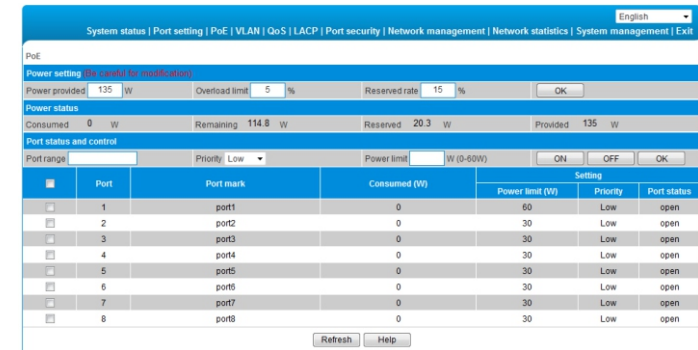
English

System status | Port setting | PoE | VLAN | QoS | LACP | Port security | Network management | Network statistics | System management | Exit

PoE

Power setting (Be careful for modification)

Power provided 135 W Overload limit 5 % Reserved rate 15 % OK

Power status

Consumed 0 W Remaining 114.8 W Reserved 20.3 W Provided 135 W

Port status and control

Port range Priority Low Power limit W (0-60W) ON OFF OK

| | Port | Port mark | Consumed (W) | Power limit (W) | Priority | Port status |
|---|---|---|---|---|---|---|
| | 1 | port1 | 0 | 60 | Low | open |
| | 2 | port2 | 0 | 30 | Low | open |
| | 3 | port3 | 0 | 30 | Low | open |
| | 4 | port4 | 0 | 30 | Low | open |
| | 5 | port5 | 0 | 30 | Low | open |
| | 6 | port6 | 0 | 30 | Low | open |
| | 7 | port7 | 0 | 30 | Low | open |
| | 8 | port8 | 0 | 30 | Low | open |

Setting

Refresh Help